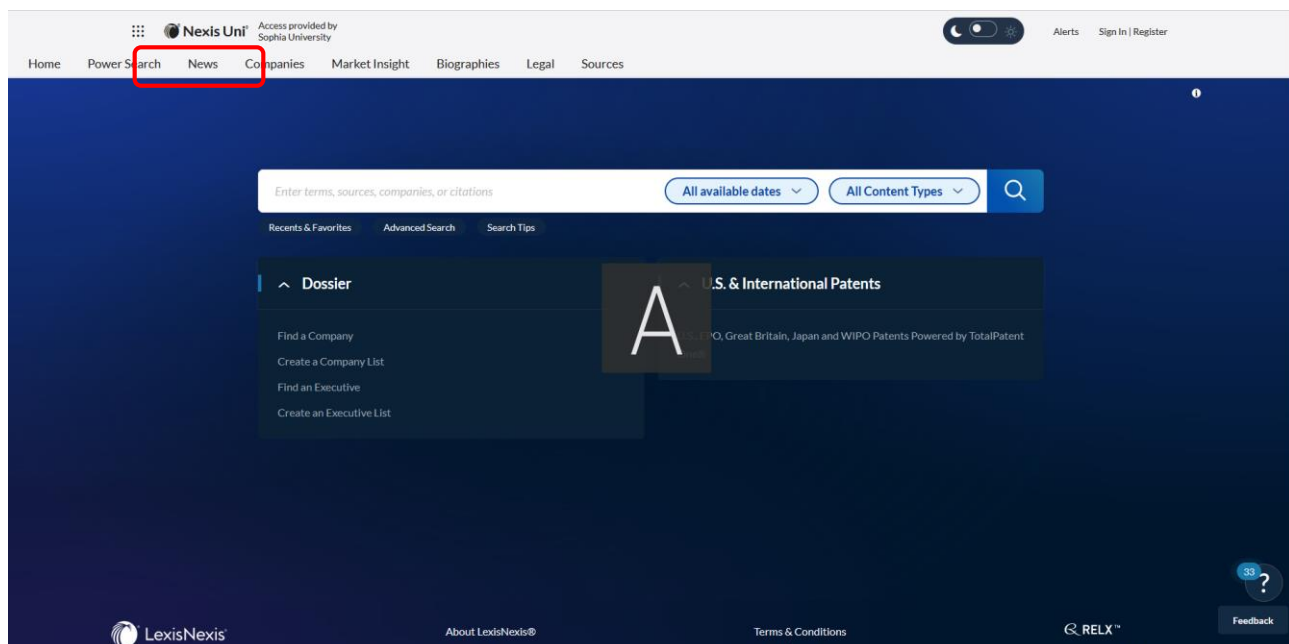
Nexis Uni® Access provided by Sophia University

Alerts Sign In | Register

Home Power Search News Companies Market Insight Biographies Legal Sources

Enter terms, sources, companies, or citations

All available dates

All Content Types

Recents & Favorites Advanced Search Search Tips

Dossier

Find a Company

Create a Company List

Find an Executive

Create an Executive List

A

U.S. & International Patents

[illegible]PO, Great Britain, Japan and WIPO Patents Powered by TotalPatent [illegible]

33

?

Feedback

LexisNexis

About LexisNexis®

Terms & Conditions

RELX™